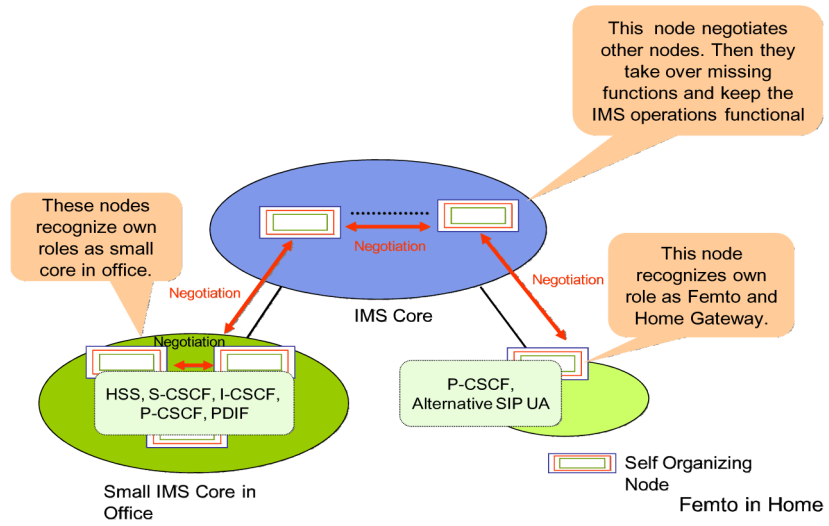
This node negotiates other nodes. Then they take over missing functions and keep the IMS operations functional

These nodes recognize own roles as small core in office.

Negotiation

Negotiation

IMS Core

Negotiation

This node recognizes own role as Femto and Home Gateway.

Negotiation

HSS, S-CSCF, I-CSCF, P-CSCF, PDIF

P-CSCF, Alternative SIP UA

Self Organizing Node

Small IMS Core in Office

Femto in Home